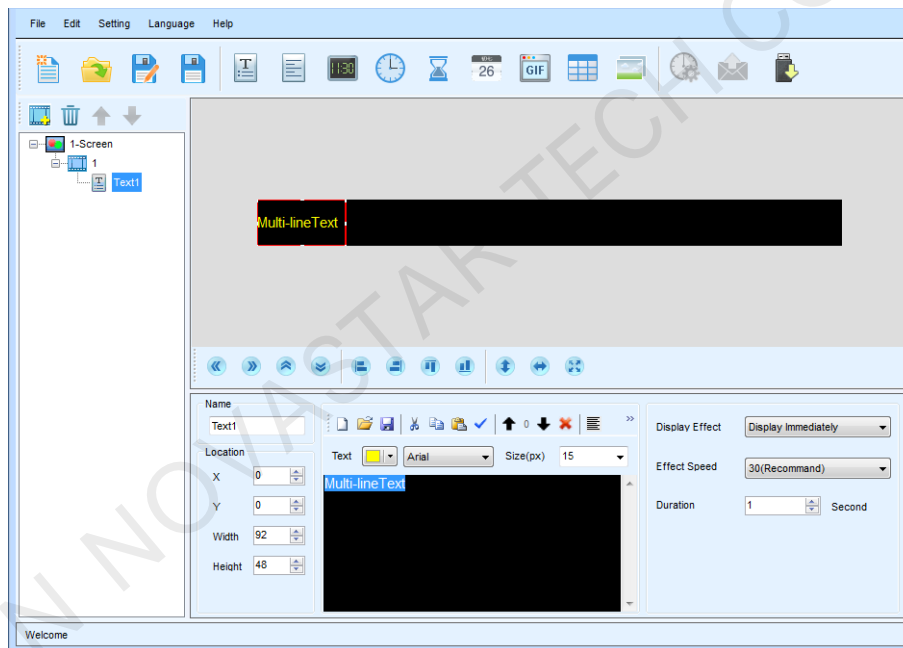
File Edit Setting Language Help

1:30

26

GIF

1-Screen

1

Text1

Multi-lineText

Name

Text1

Location

X 0

Y 0

Width 92

Height 48

0

»

Text Arial Size(px) 15

Multi-lineText

Display Effect Display Immediately

Effect Speed 30(Recommand)

Duration 1 Second

Welcome

N NOVASTAR TECH C